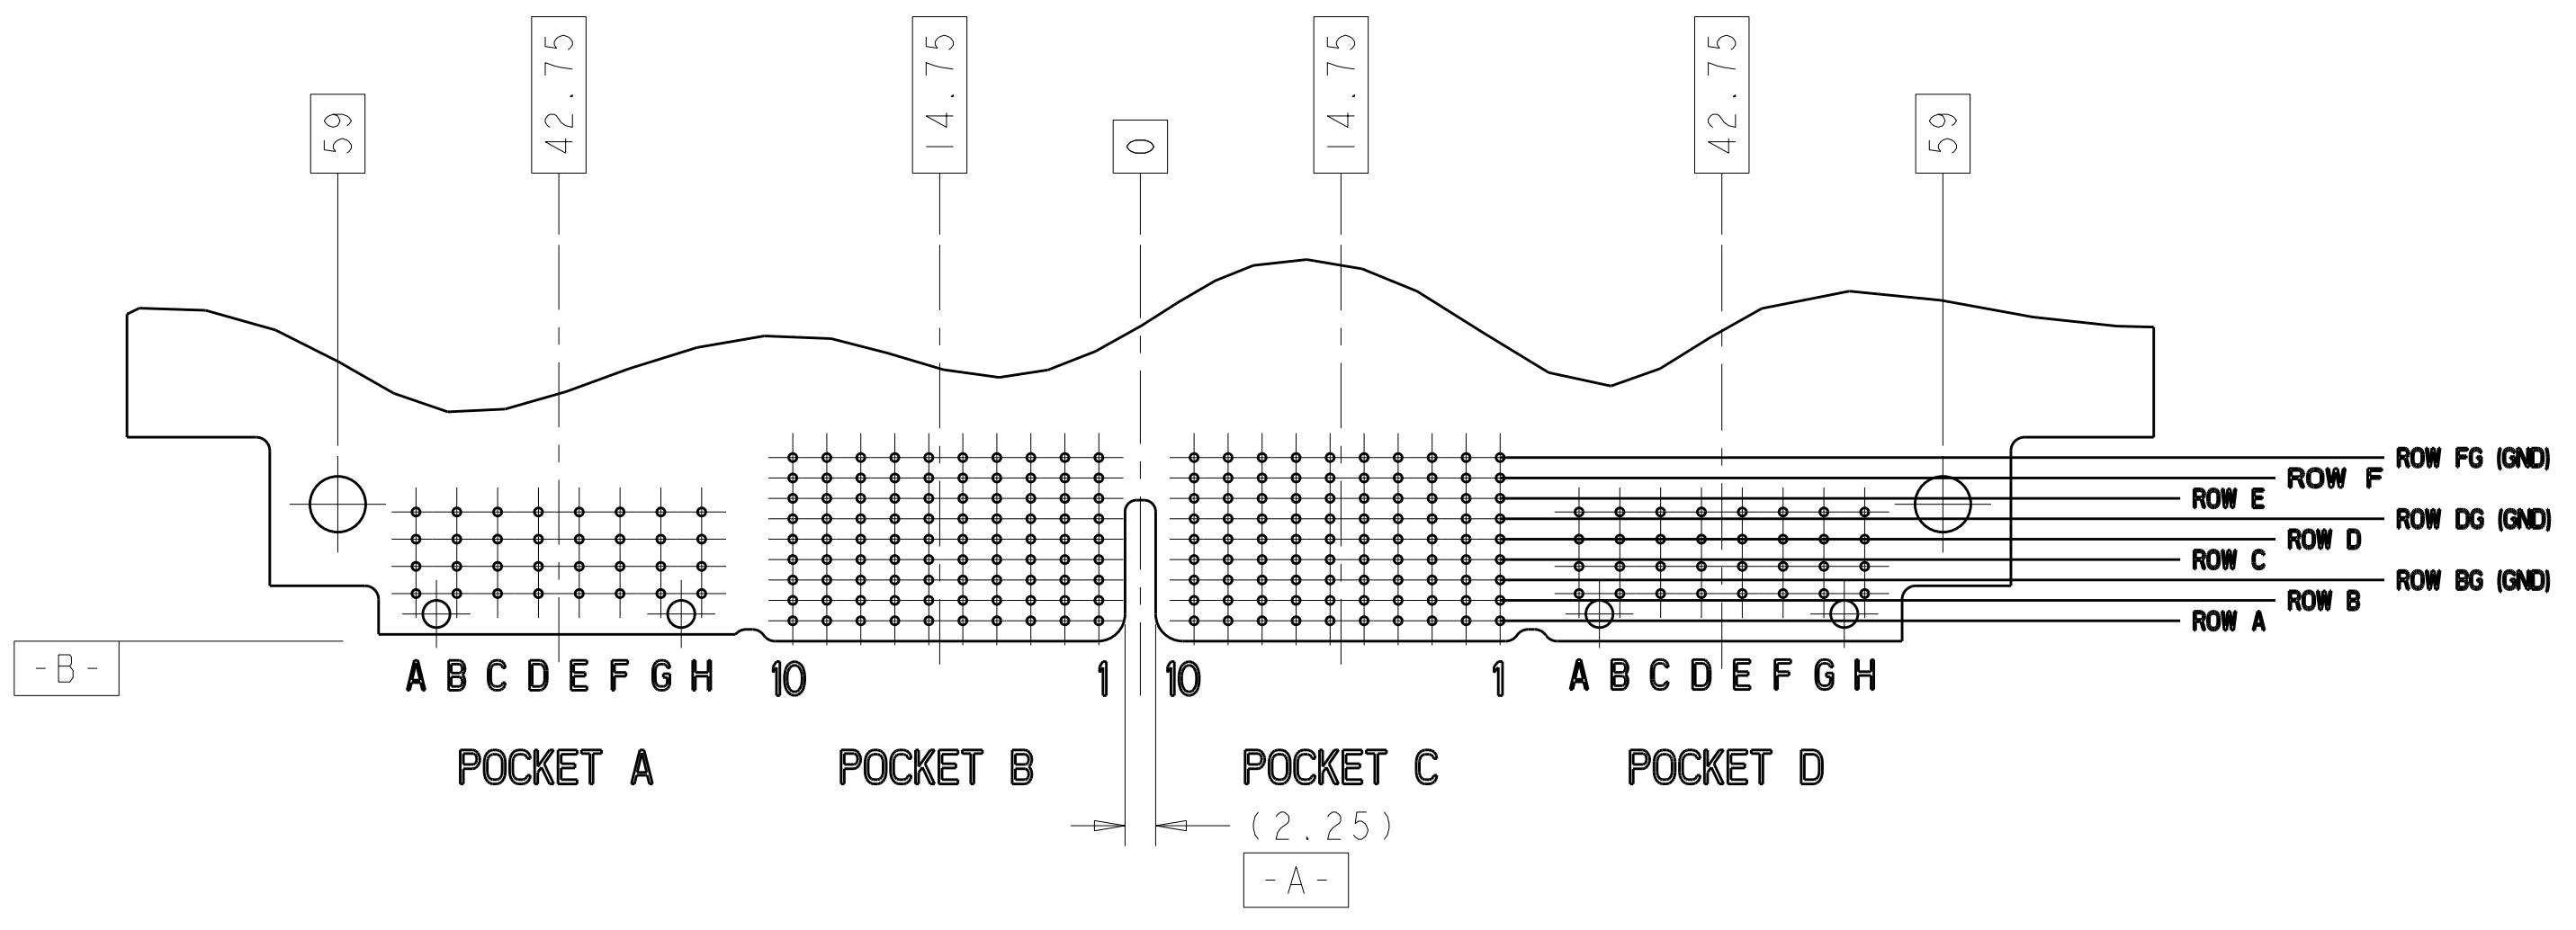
59

42.75

14.75

0

14.75

42.75

59

ROW FG (GND)
ROW F
ROW E
ROW DG (GND)
ROW D
ROW C
ROW BG (GND)
ROW B
ROW A

-B-

A B C D E F G H 10 1 10 1 A B C D E F G H

POCKET A
POCKET B
POCKET C
POCKET D

(2.25)

-A-